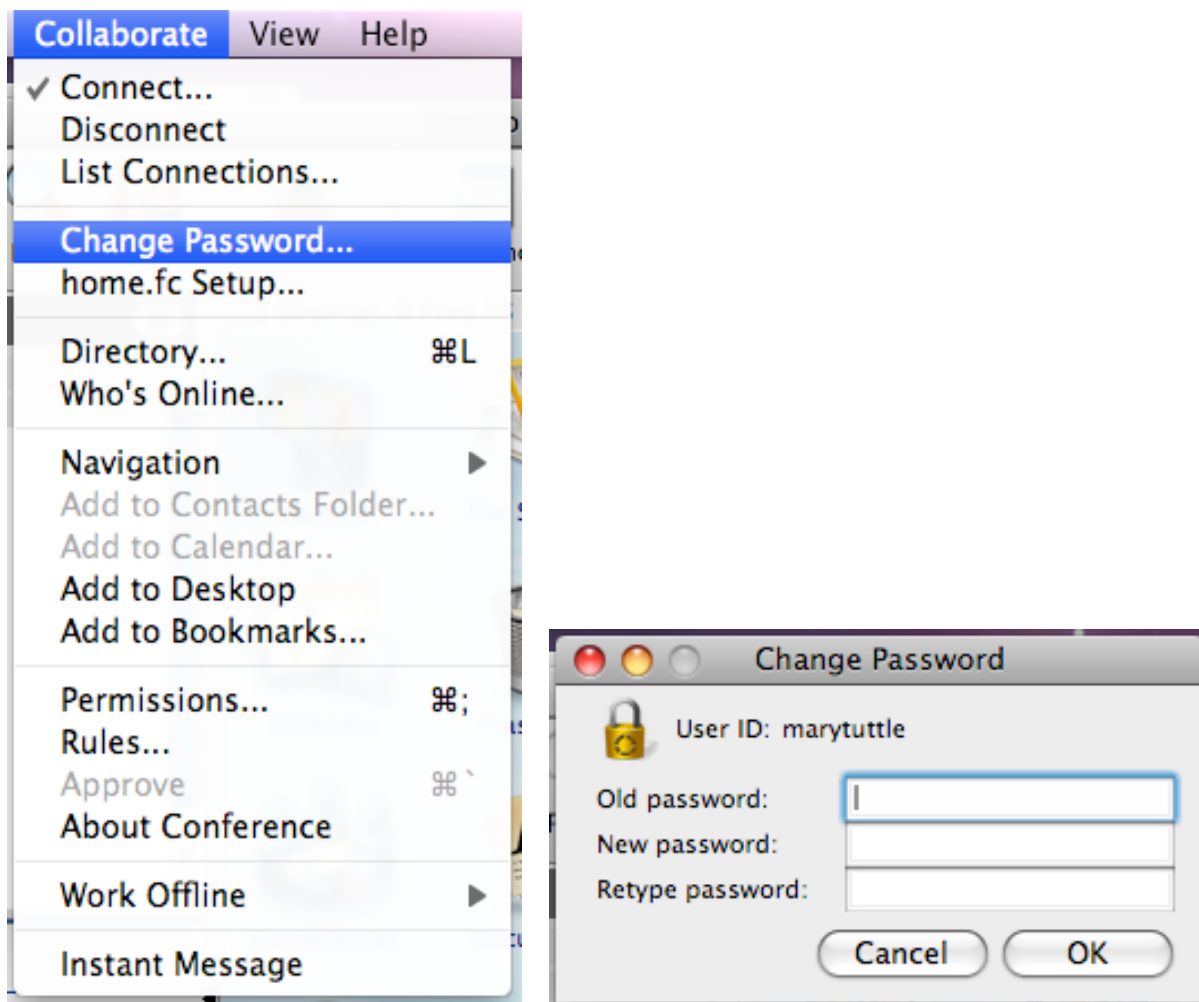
Collaborate View Help

✓ Connect...
Disconnect
List Connections...

Change Password...
home.fc Setup...

Directory... ⌘L
Who's Online...

Navigation ▶
Add to Contacts Folder...
Add to Calendar...
Add to Desktop
Add to Bookmarks...

Permissions... ⌘;
Rules...
Approve ⌘`
About Conference

Work Offline ▶

Instant Message

Change Password

User ID: marytuttle

Old password:
New password:
Retype password:

Cancel OK